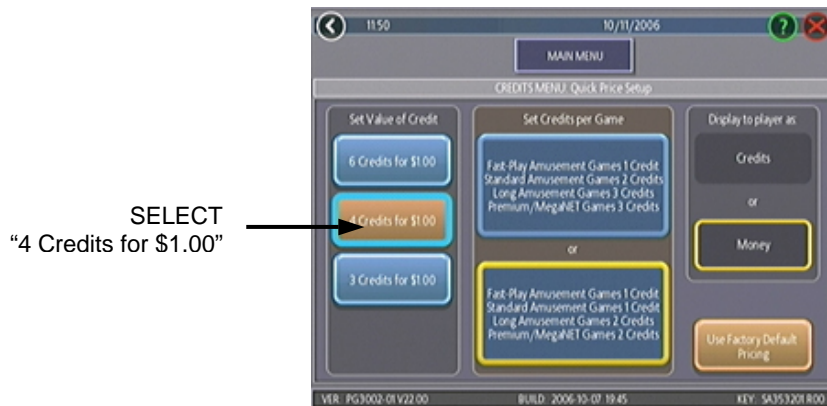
SELECT
"4 Credits for $1.00"

11:50 10/11/2006

MAIN MENU

CREDITS MENU: Quick Price Setup

Set Value of Credit

6 Credits for $1.00

4 Credits for $1.00

3 Credits for $1.00

Set Credits per Game

Fast-Play Amusement Games 1 Credit
Standard Amusement Games 2 Credits
Long Amusement Games 3 Credits
Premium/MegaNET Games 3 Credits

or

Fast-Play Amusement Games 1 Credit
Standard Amusement Games 1 Credit
Long Amusement Games 2 Credits
Premium/MegaNET Games 2 Credits

Display to player as

Credits

or

Money

Use Factory Default Pricing

VER: PG3002-01 V22.00 BUILD: 2006-10-07 19:45 KEY: SA353201 R00